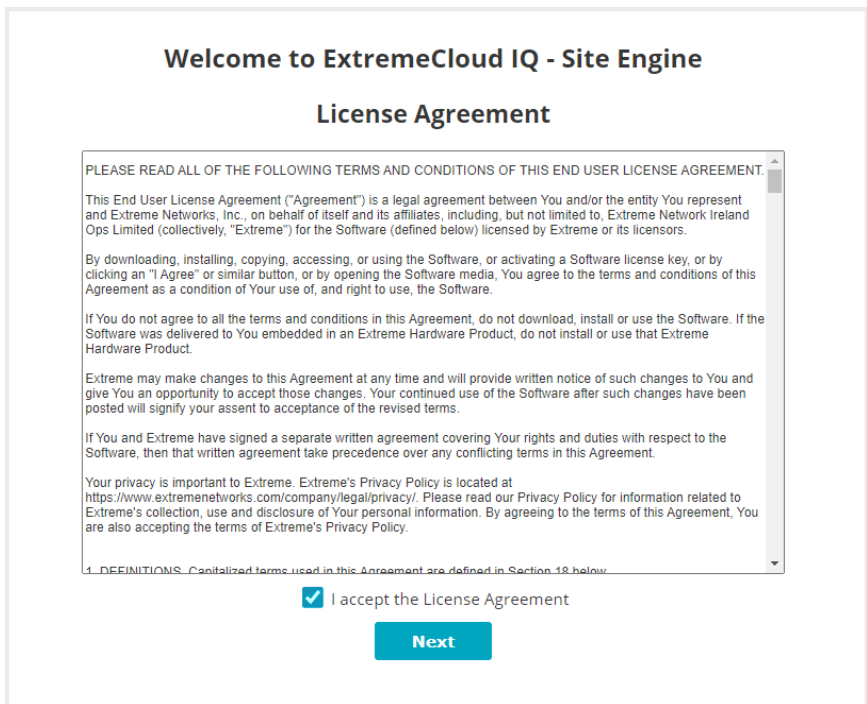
Welcome to ExtremeCloud IQ - Site Engine

License Agreement

PLEASE READ ALL OF THE FOLLOWING TERMS AND CONDITIONS OF THIS END USER LICENSE AGREEMENT.

This End User License Agreement ("Agreement") is a legal agreement between You and/or the entity You represent and Extreme Networks, Inc., on behalf of itself and its affiliates, including, but not limited to, Extreme Network Ireland Ops Limited (collectively, "Extreme") for the Software (defined below) licensed by Extreme or its licensors.

By downloading, installing, copying, accessing, or using the Software, or activating a Software license key, or by clicking an "I Agree" or similar button, or by opening the Software media, You agree to the terms and conditions of this Agreement as a condition of Your use of, and right to use, the Software.

If You do not agree to all the terms and conditions in this Agreement, do not download, install or use the Software. If the Software was delivered to You embedded in an Extreme Hardware Product, do not install or use that Extreme Hardware Product.

Extreme may make changes to this Agreement at any time and will provide written notice of such changes to You and give You an opportunity to accept those changes. Your continued use of the Software after such changes have been posted will signify your assent to acceptance of the revised terms.

If You and Extreme have signed a separate written agreement covering Your rights and duties with respect to the Software, then that written agreement take precedence over any conflicting terms in this Agreement.

Your privacy is important to Extreme. Extreme's Privacy Policy is located at https://www.extremenetworks.com/company/legal/privacy/. Please read our Privacy Policy for information related to Extreme's collection, use and disclosure of Your personal information. By agreeing to the terms of this Agreement, You are also accepting the terms of Extreme's Privacy Policy.

1. DEFINITIONS. Capitalized terms used in this Agreement are defined in Section 18 below.

I accept the License Agreement

Next